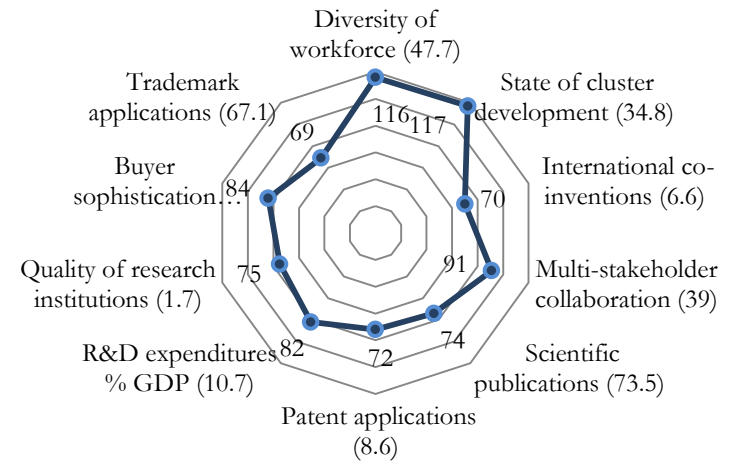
Diversity of workforce (47.7)

State of cluster development (34.8)

International co-inventions (6.6)

Multi-stakeholder collaboration (39)

Scientific publications (73.5)

Patent applications (8.6)

R&D expenditures % GDP (10.7)

Quality of research institutions (1.7)

Buyer sophistication…

Trademark applications (67.1)

116
117
70
91
74
72
82
75
84
69